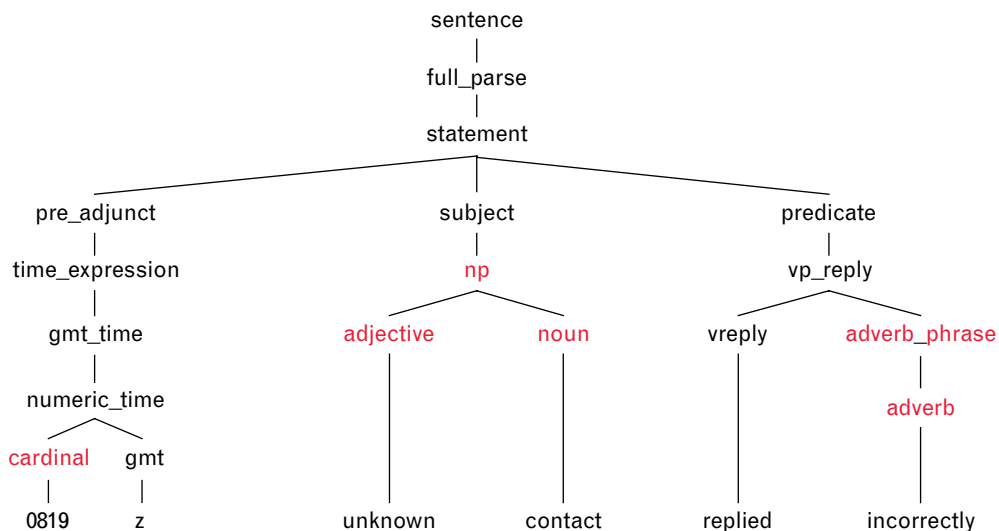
sentence
full_parse
statement
pre_adjunct
subject
predicate
time_expression
np
vp_reply
gmt_time
adjective
noun
vreply
adverb_phrase
numeric_time
adverb
cardinal
gmt
0819
z
unknown
contact
replied
incorrectly